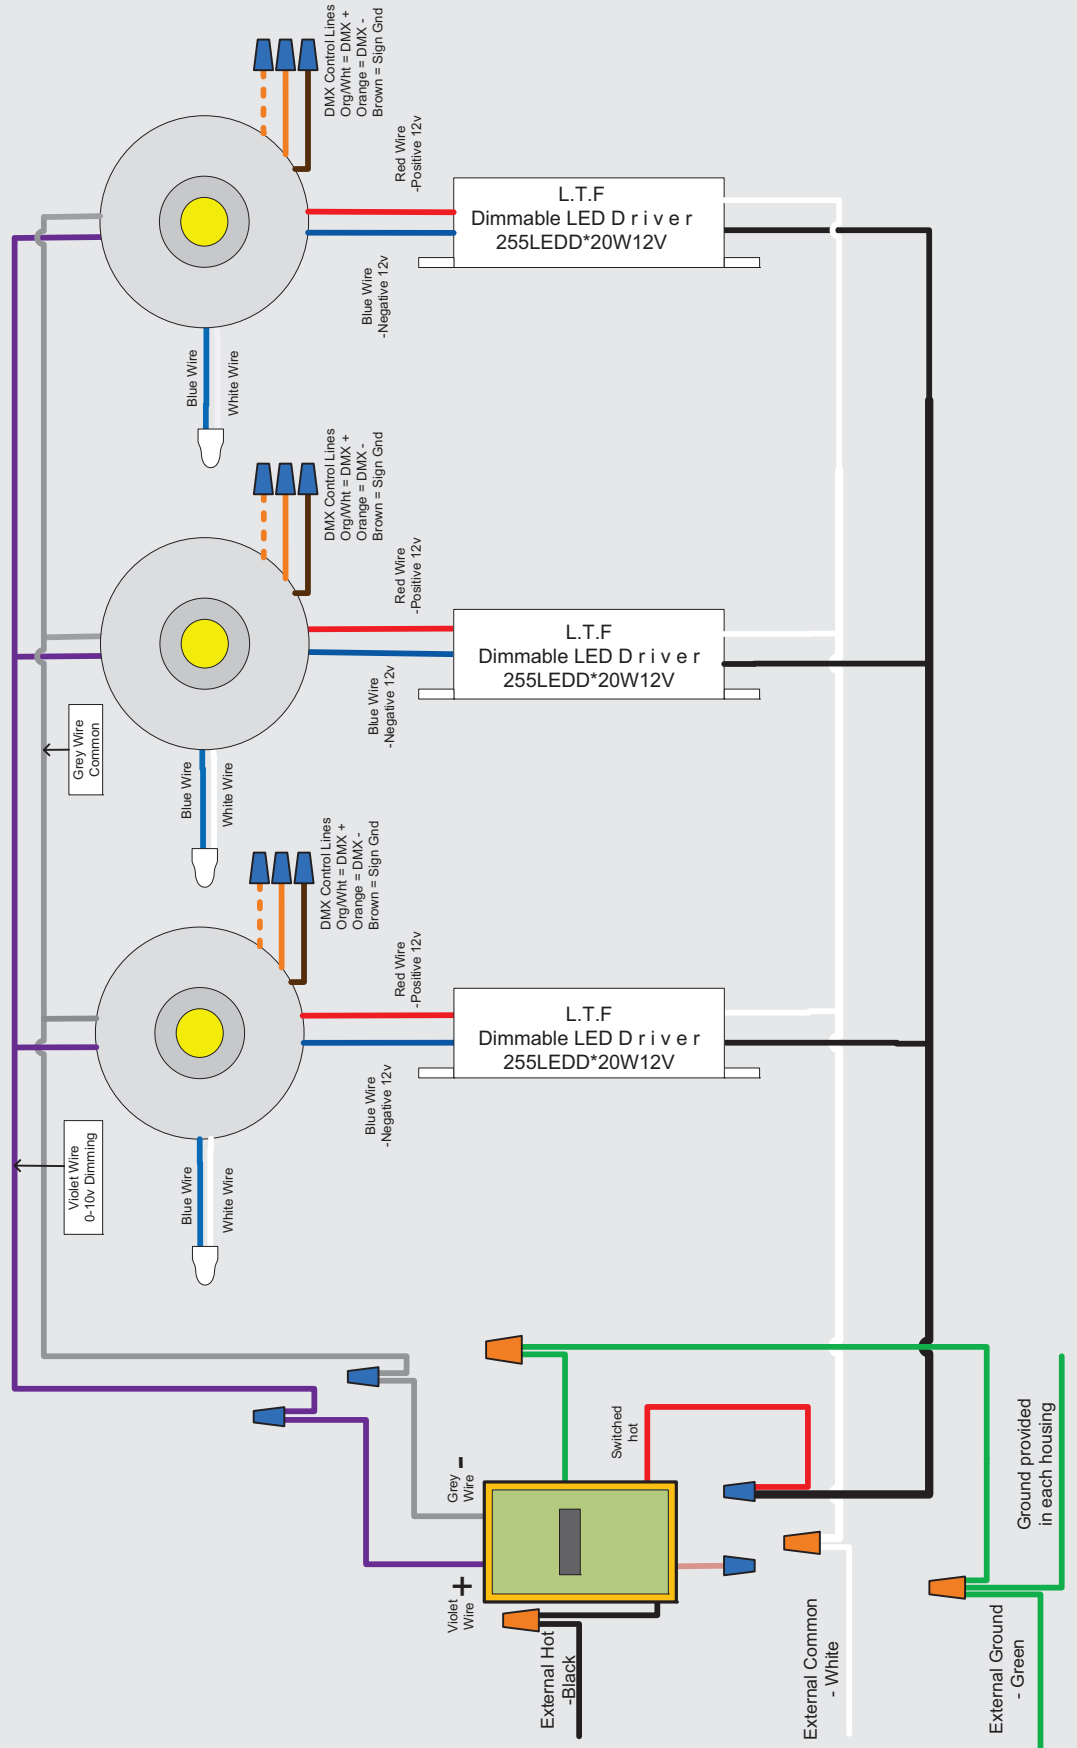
DMX Control Lines
Org/Wht = DMX +
Orange = DMX -
Brown = Sign Gnd

Red Wire
-Positive 12v

L.T.F
Dimmable LED Driver
255LEDD*20W12V

Blue Wire
-Negative 12v

Blue Wire
White Wire

DMX Control Lines
Org/Wht = DMX +
Orange = DMX -
Brown = Sign Gnd

Red Wire
-Positive 12v

L.T.F
Dimmable LED Driver
255LEDD*20W12V

Blue Wire
-Negative 12v

Grey Wire
Common

Blue Wire
White Wire

DMX Control Lines
Org/Wht = DMX +
Orange = DMX -
Brown = Sign Gnd

Red Wire
-Positive 12v

L.T.F
Dimmable LED Driver
255LEDD*20W12V

Blue Wire
-Negative 12v

Violet Wire
0-10v Dimming

Blue Wire
White Wire

Switched hot

Grey Wire −

Violet Wire +

Ground provided in each housing

External Hot -Black

External Common - White

External Ground - Green